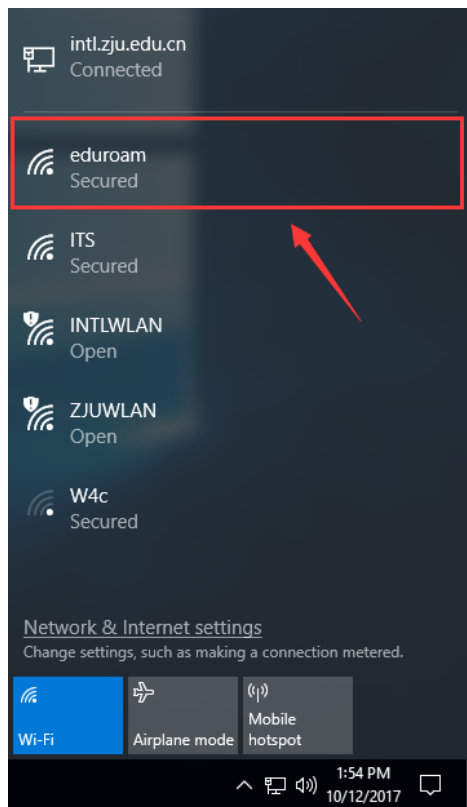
intl.zju.edu.cn
Connected

eduroam
Secured

ITS
Secured

INTLWLAN
Open

ZJUWLAN
Open

W4c
Secured

Network & Internet settings
Change settings, such as making a connection metered.

Wi-Fi

Airplane mode

Mobile hotspot

1:54 PM
10/12/2017